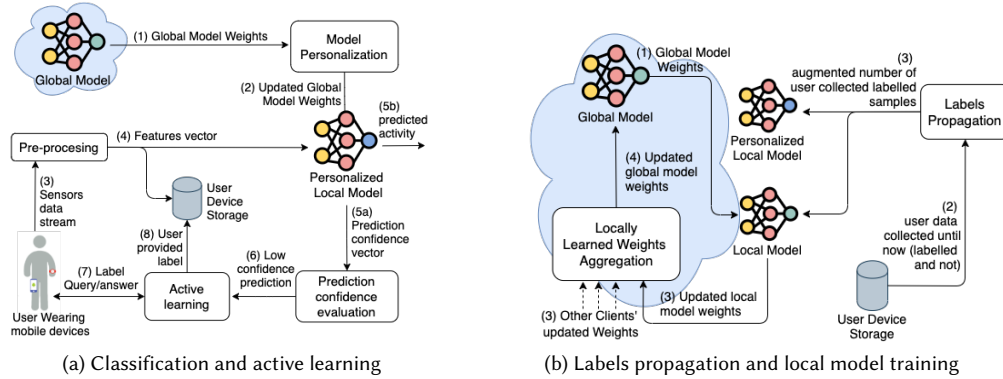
Global Model

(1) Global Model Weights

Model Personalization

(2) Updated Global Model Weights

(5b) predicted activity

Pre-procesing

(4) Features vector

Personalized Local Model

User Device Storage

(3) Sensors data stream

(5a) Prediction confidence vector

(8) User provided label

(6) Low confidence prediction

(7) Label Query/answer

Active learning

Prediction confidence evaluation

User Wearing mobile devices

(a) Classification and active learning

(1) Global Model Weights

Global Model

(3) augmented number of user collected labelled samples

Labels Propagation

Personalized Local Model

(4) Updated global model weights

Locally Learned Weights Aggregation

Local Model

(2) user data collected until now (labelled and not)

(3) Other Clients' updated Weights

(3) Updated local model weights

User Device Storage

(b) Labels propagation and local model training